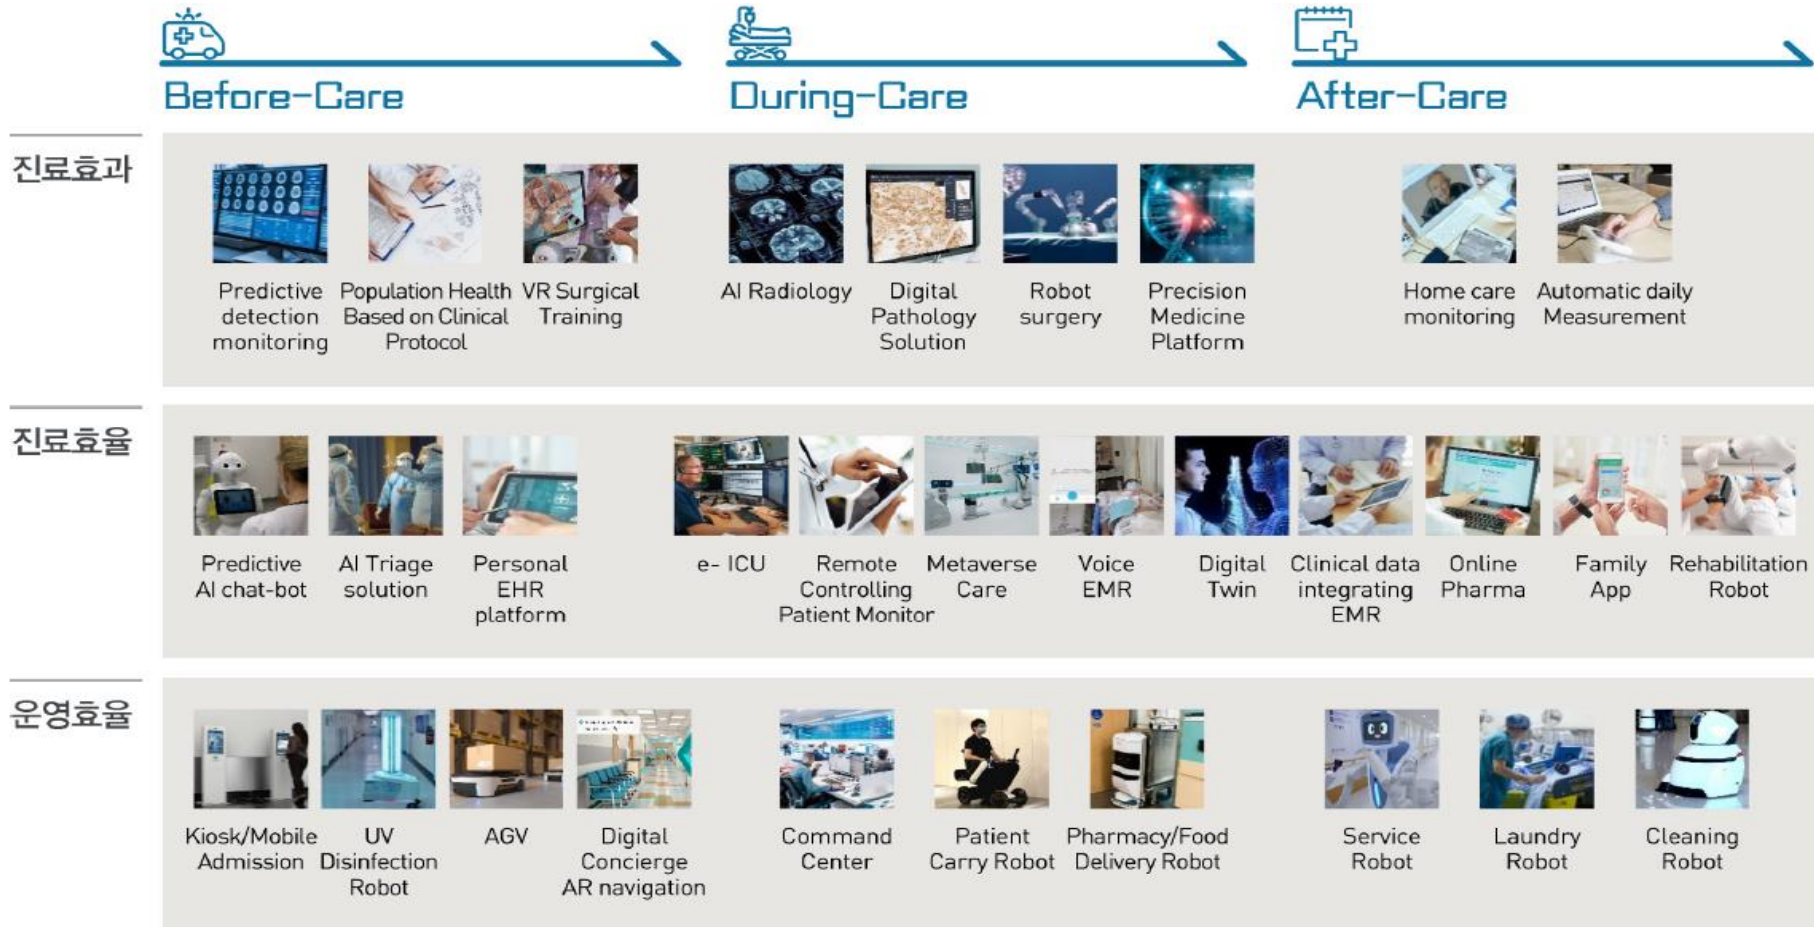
Before-Care

During-Care

After-Care

진료효과

Predictive detection monitoring

Population Health Based on Clinical Protocol

VR Surgical Training

AI Radiology

Digital Pathology Solution

Robot surgery

Precision Medicine Platform

Home care monitoring

Automatic daily Measurement

진료효율

Predictive AI chat-bot

AI Triage solution

Personal EHR platform

e- ICU

Remote Controlling Patient Monitor

Metaverse Care

Voice EMR

Digital Twin

Clinical data integrating EMR

Online Pharma

Family App

Rehabilitation Robot

운영효율

Kiosk/Mobile Admission

UV Disinfection Robot

AGV

Digital Concierge AR navigation

Command Center

Patient Carry Robot

Pharmacy/Food Delivery Robot

Service Robot

Laundry Robot

Cleaning Robot